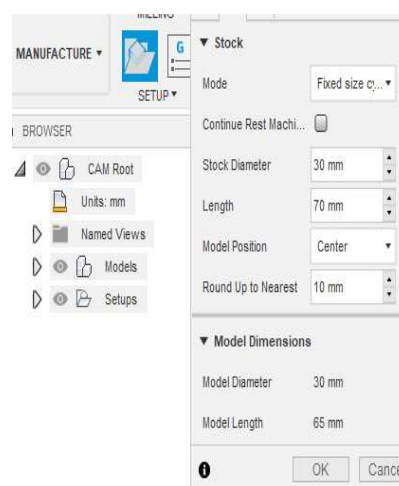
MILLING

MANUFACTURE ▾

SETUP ▾

G

BROWSER

CAM Root

Units: mm

Named Views

Models

Setups

▼ Stock

Mode

Fixed size c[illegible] ▾

Continue Rest Machi...

Stock Diameter

30 mm

Length

70 mm

Model Position

Center

Round Up to Nearest

10 mm

▼ Model Dimensions

Model Diameter

30 mm

Model Length

65 mm

OK

Cance